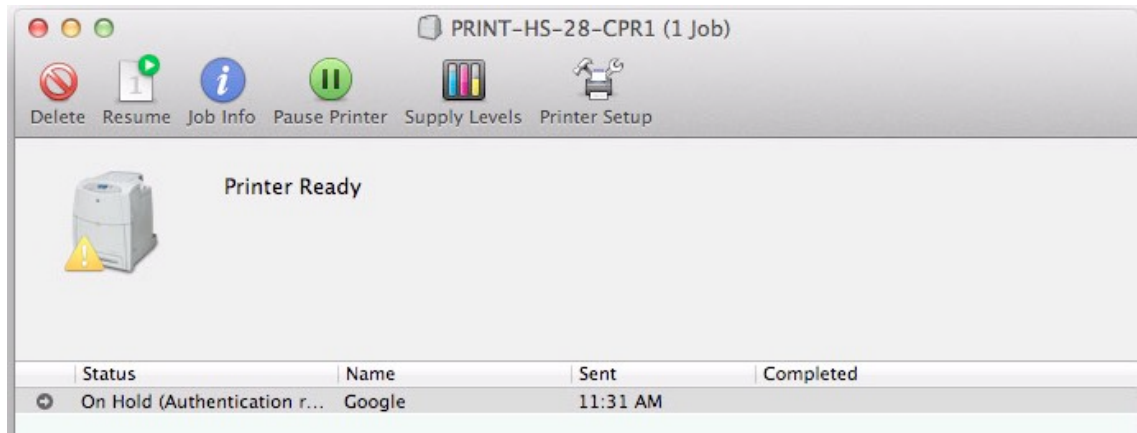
PRINT-HS-28-CPR1 (1 Job)

1

Delete Resume Job Info Pause Printer Supply Levels Printer Setup

Printer Ready

| Status | Name | Sent | Completed |
|---|---|---|---|
| On Hold (Authentication r... | Google | 11:31 AM | |